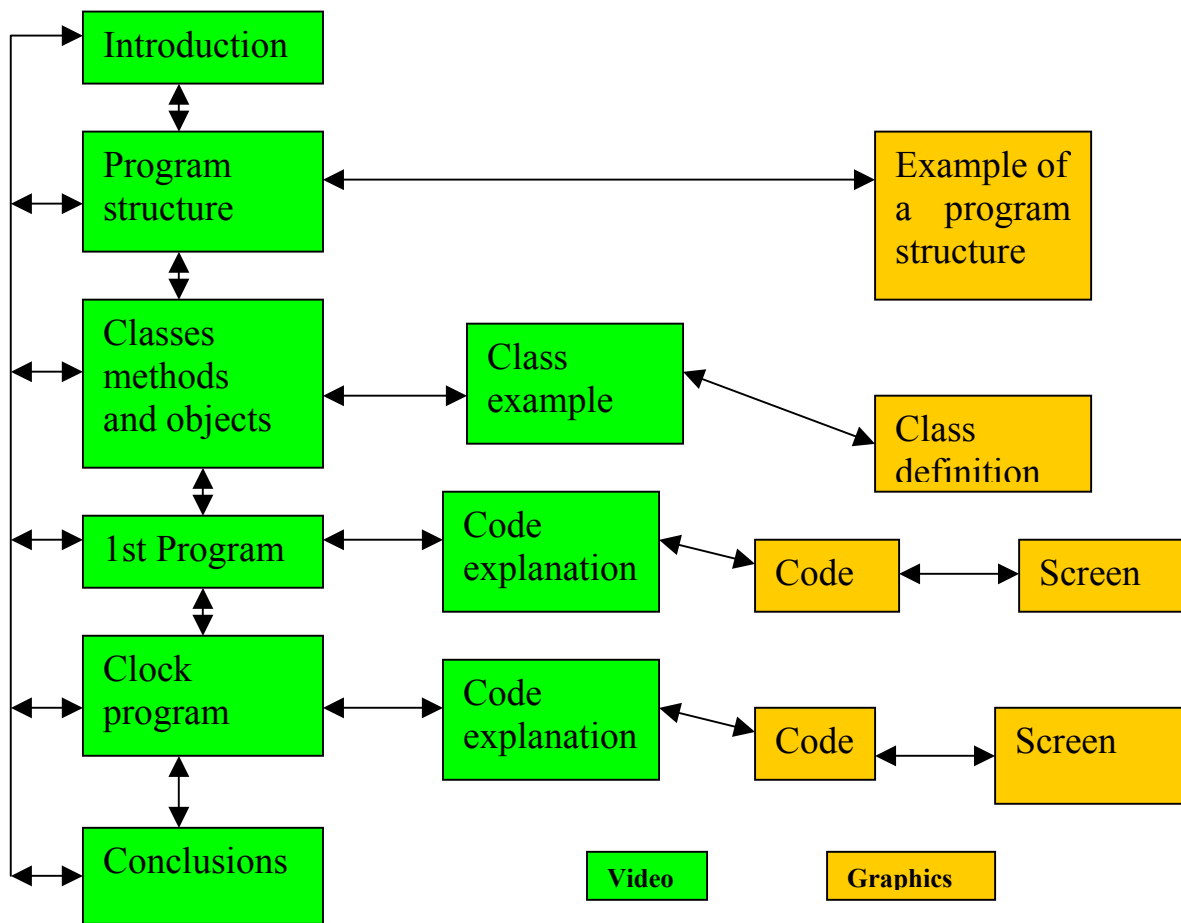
Introduction

Program structure

Example of a program structure

Classes methods and objects

Class example

Class definition

1st Program

Code explanation

Code

Screen

Clock program

Code explanation

Code

Screen

Conclusions

Video

Graphics